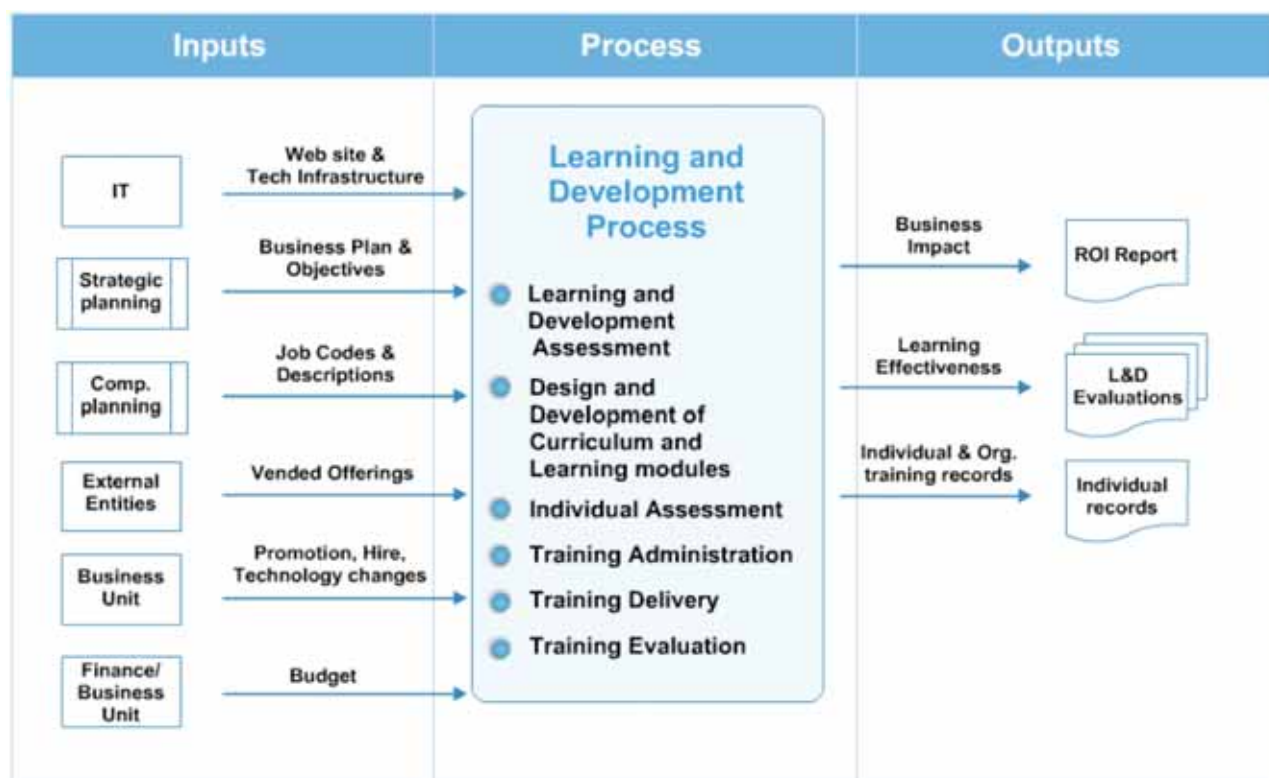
Inputs

Process

Outputs

IT

Web site & Tech Infrastructure

Strategic planning

Business Plan & Objectives

Comp. planning

Job Codes & Descriptions

External Entities

Vended Offerings

Business Unit

Promotion, Hire, Technology changes

Finance/ Business Unit

Budget

Learning and Development Process

Learning and Development Assessment

Design and Development of Curriculum and Learning modules

Individual Assessment

Training Administration

Training Delivery

Training Evaluation

Business Impact

ROI Report

Learning Effectiveness

L&D Evaluations

Individual & Org. training records

Individual records